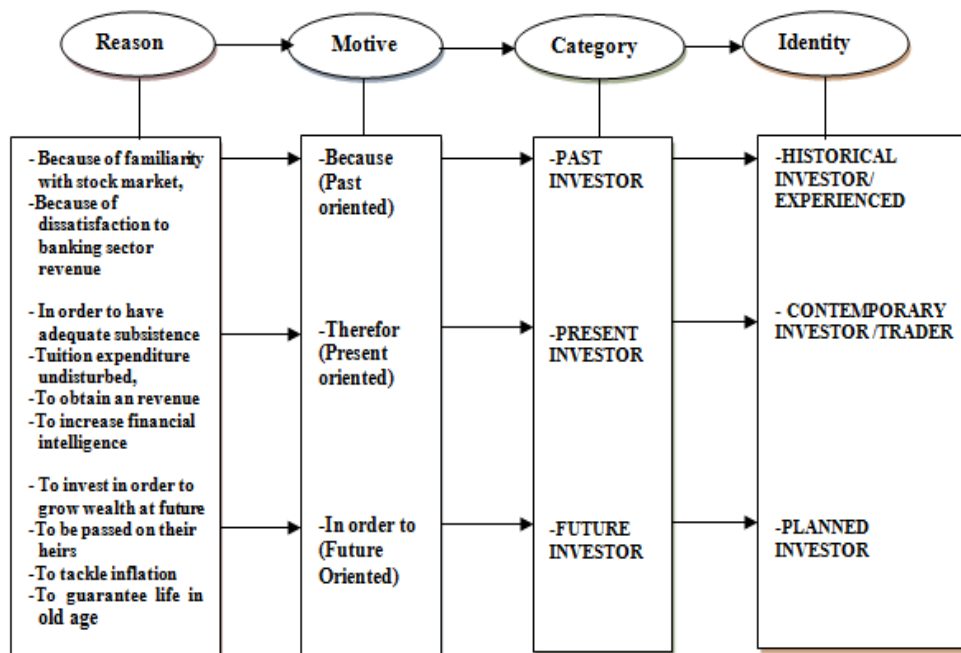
Reason

Motive

Category

Identity

- Because of familiarity with stock market,
-Because of dissatisfaction to banking sector revenue

- In order to have adequate subsistence
-Tuition expenditure undisturbed,
-To obtain an revenue
-To increase financial intelligence

- To invest in order to grow wealth at future
-To be passed on their heirs
-To tackle inflation
-To guarantee life in old age

-Because (Past oriented)

-Therefor (Present oriented)

-In order to (Future Oriented)

-PAST INVESTOR

-PRESENT INVESTOR

-FUTURE INVESTOR

-HISTORICAL INVESTOR/ EXPERIENCED

- CONTEMPORARY INVESTOR /TRADER

-PLANNED INVESTOR